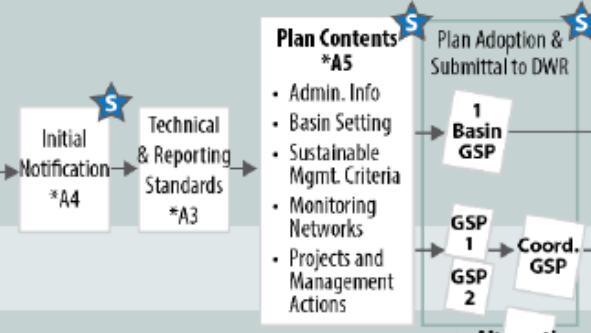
S

Initial Notification
*A4

Technical & Reporting Standards
*A3

S

Plan Contents
*A5

- Admin. Info
- Basin Setting
- Sustainable Mgmt. Criteria
- Monitoring Networks
- Projects and Management Actions

S

Plan Adoption & Submittal to DWR

1 Basin GSP

GSP 1

GSP 2

Coord. GSP

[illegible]